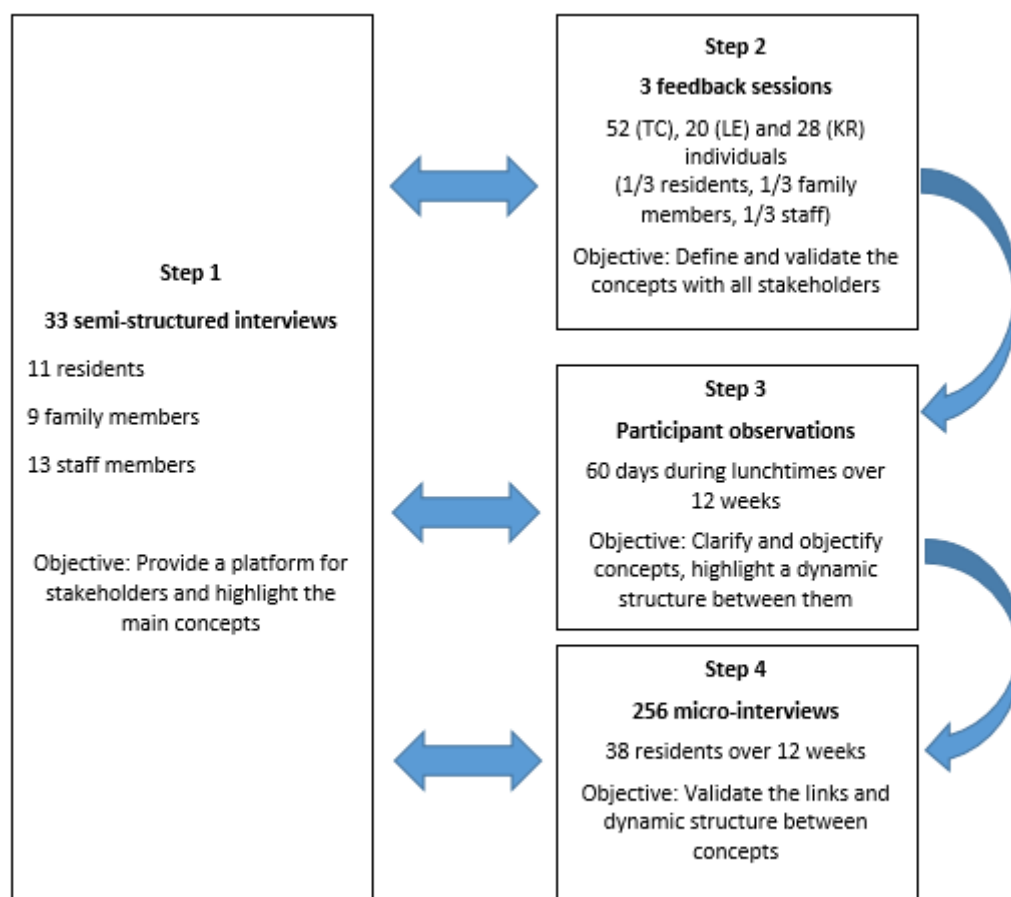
Step 1

33 semi-structured interviews

11 residents

9 family members

13 staff members

Objective: Provide a platform for stakeholders and highlight the main concepts

Step 2

3 feedback sessions

52 (TC), 20 (LE) and 28 (KR) individuals (1/3 residents, 1/3 family members, 1/3 staff)

Objective: Define and validate the concepts with all stakeholders

Step 3

Participant observations

60 days during lunchtimes over 12 weeks

Objective: Clarify and objectify concepts, highlight a dynamic structure between them

Step 4

256 micro-interviews

38 residents over 12 weeks

Objective: Validate the links and dynamic structure between concepts